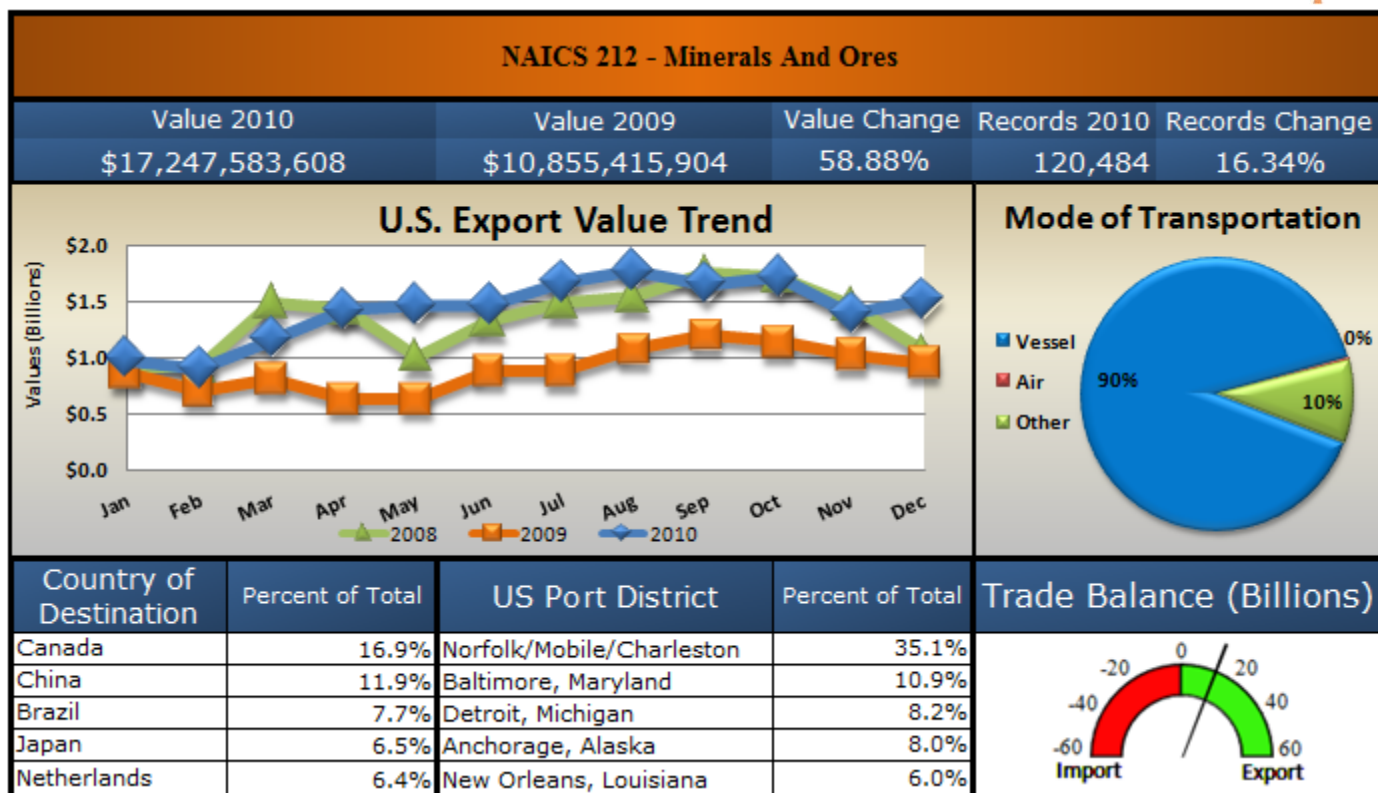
NAICS 212 - Minerals And Ores

| Value 2010 | Value 2009 | Value Change | Records 2010 | Records Change |
|---|---|---|---|---|
| $17,247,583,608 | $10,855,415,904 | 58.88% | 120,484 | 16.34% |

U.S. Export Value Trend

Values (Billions)

$2.0
$1.5
$1.0
$0.5
$0.0

Jan Feb Mar Apr May Jun Jul Aug Sep Oct Nov Dec

2008 2009 2010

Mode of Transportation

Vessel
Air
Other

90%
10%
0%

| Country of Destination | Percent of Total |
|---|---|
| Canada | 16.9% |
| China | 11.9% |
| Brazil | 7.7% |
| Japan | 6.5% |
| Netherlands | 6.4% |

| US Port District | Percent of Total |
|---|---|
| Norfolk/Mobile/Charleston | 35.1% |
| Baltimore, Maryland | 10.9% |
| Detroit, Michigan | 8.2% |
| Anchorage, Alaska | 8.0% |
| New Orleans, Louisiana | 6.0% |

Trade Balance (Billions)

-60 -40 -20 0 20 40 60

Import Export